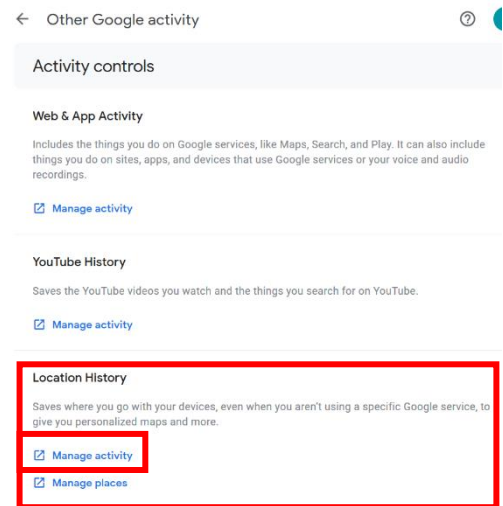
Other Google activity

Activity controls

Web & App Activity

Includes the things you do on Google services, like Maps, Search, and Play. It can also include things you do on sites, apps, and devices that use Google services or your voice and audio recordings.

Manage activity

YouTube History

Saves the YouTube videos you watch and the things you search for on YouTube.

Manage activity

Location History

Saves where you go with your devices, even when you aren't using a specific Google service, to give you personalized maps and more.

Manage activity

Manage places